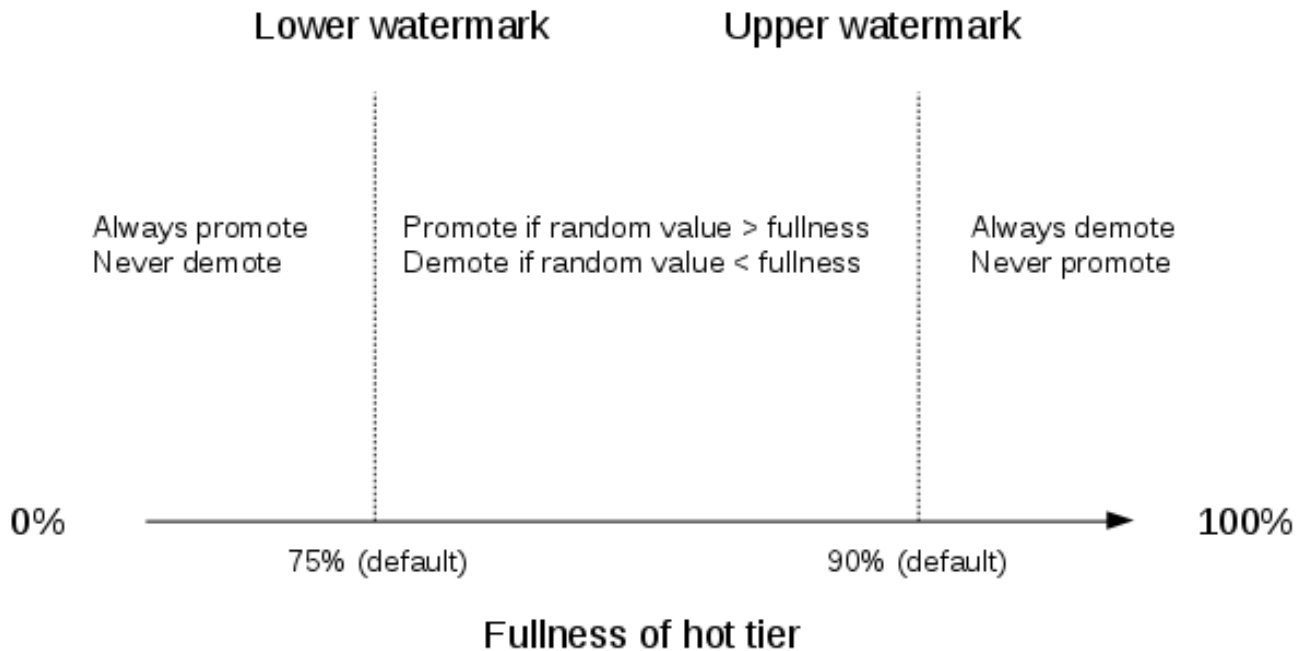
Lower watermark

Upper watermark

Always promote
Never demote

Promote if random value > fullness
Demote if random value < fullness

Always demote
Never promote

0%

100%

75% (default)

90% (default)

Fullness of hot tier